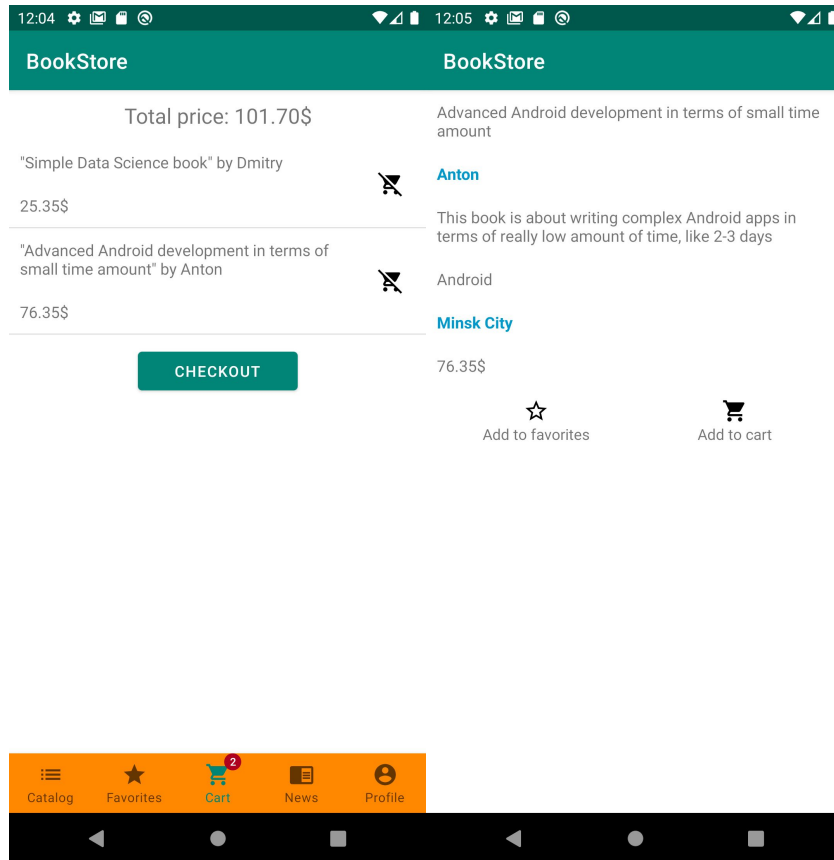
12:04

BookStore

Total price: 101.70$

"Simple Data Science book" by Dmitry

25.35$

"Advanced Android development in terms of small time amount" by Anton

76.35$

CHECKOUT

Catalog Favorites 2 Cart News Profile

12:05

BookStore

Advanced Android development in terms of small time amount

Anton

This book is about writing complex Android apps in terms of really low amount of time, like 2-3 days

Android

Minsk City

76.35$

Add to favorites

Add to cart